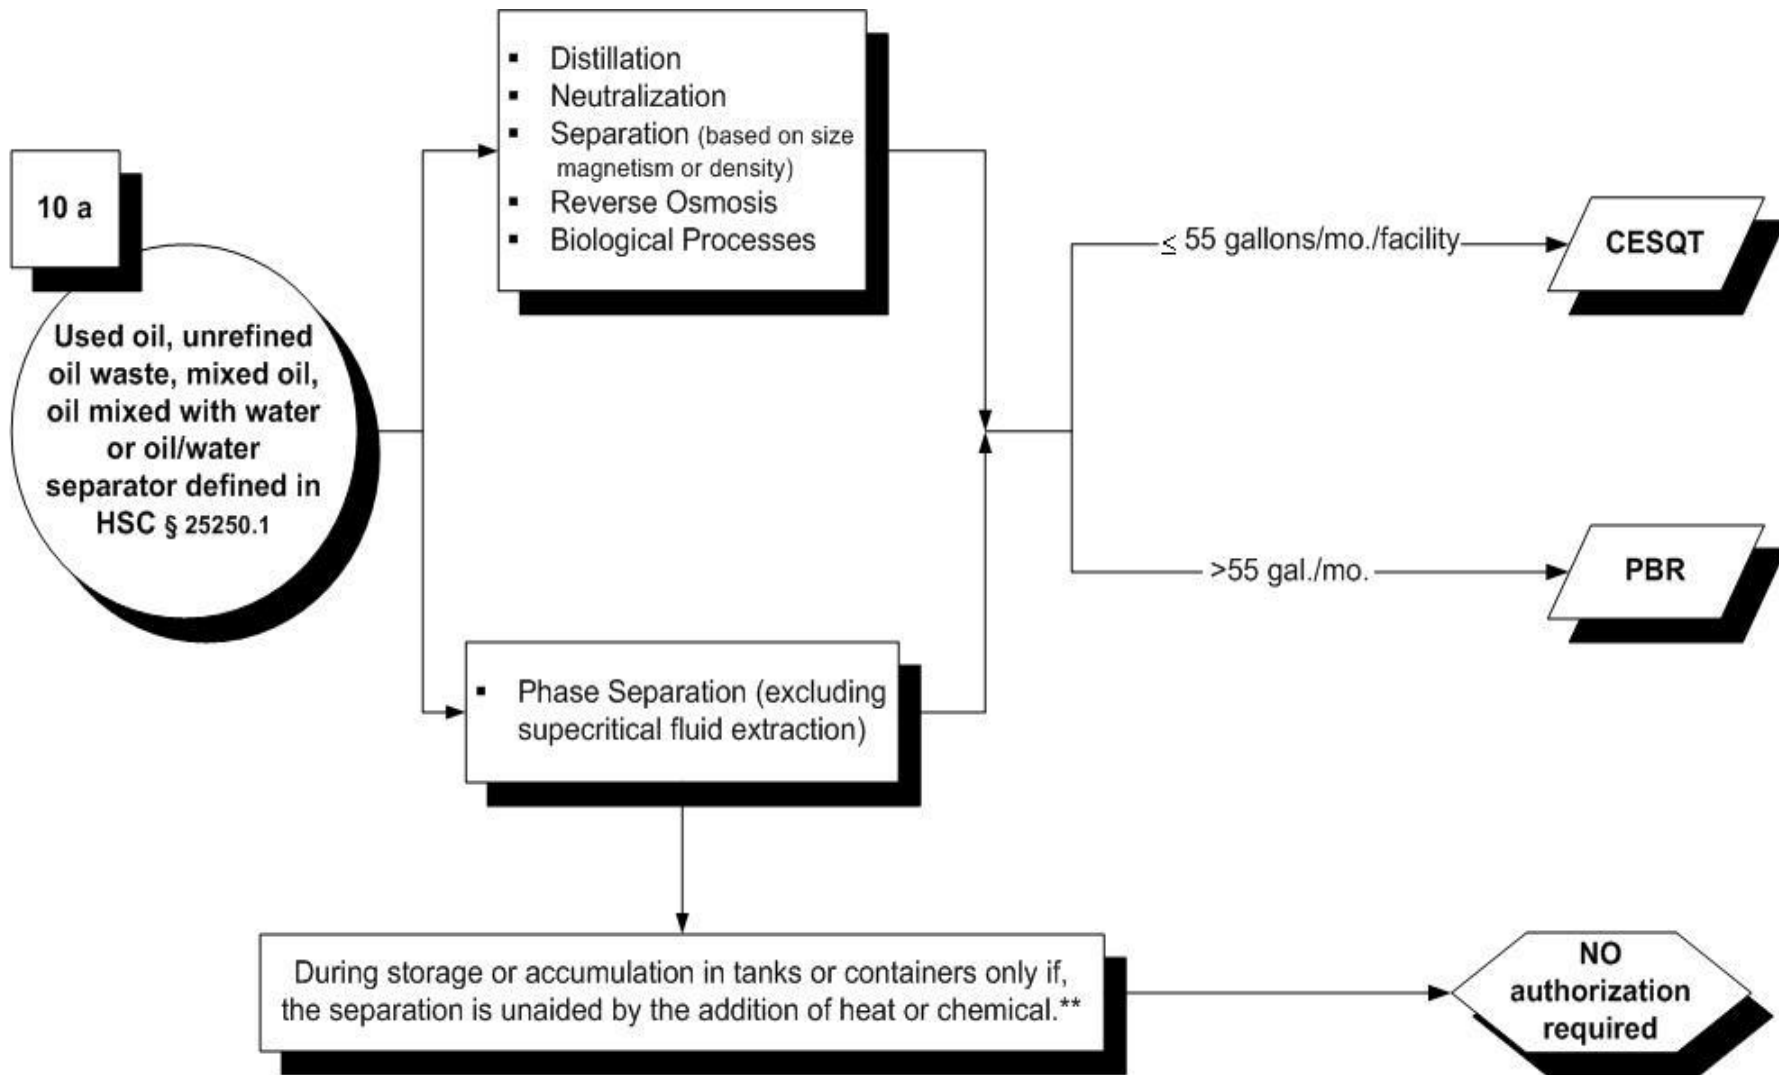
10 a

Used oil, unrefined oil waste, mixed oil, oil mixed with water or oil/water separator defined in HSC § 25250.1

- Distillation
- Neutralization
- Separation (based on size magnetism or density)
- Reverse Osmosis
- Biological Processes

- Phase Separation (excluding supecritical fluid extraction)

$\leq$ 55 gallons/mo./facility

CESQT

>55 gal./mo.

PBR

During storage or accumulation in tanks or containers only if, the separation is unaided by the addition of heat or chemical.**

NO authorization required